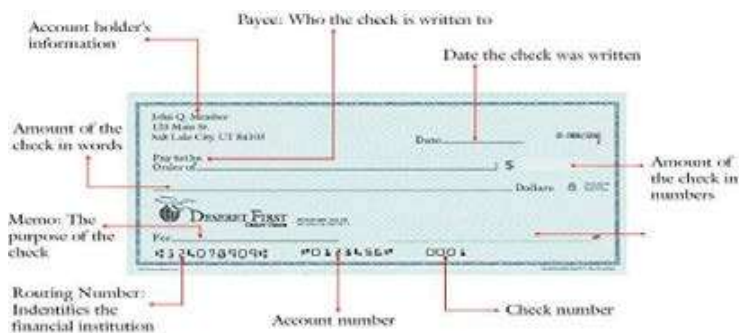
Account holder's information

Payee: Who the check is written to

Date the check was written

Amount of the check in words

John Q. Member
123 Main St.
Salt Lake City, UT 84101

Date

Pay to the Order of

$

Amount of the check in numbers

Dollars

DESERET FIRST

Memo: The purpose of the check

For

⑆3240789096 ⑈01234568⑈ 0001

Routing Number: Indentifies the financial institution

Account number

Check number